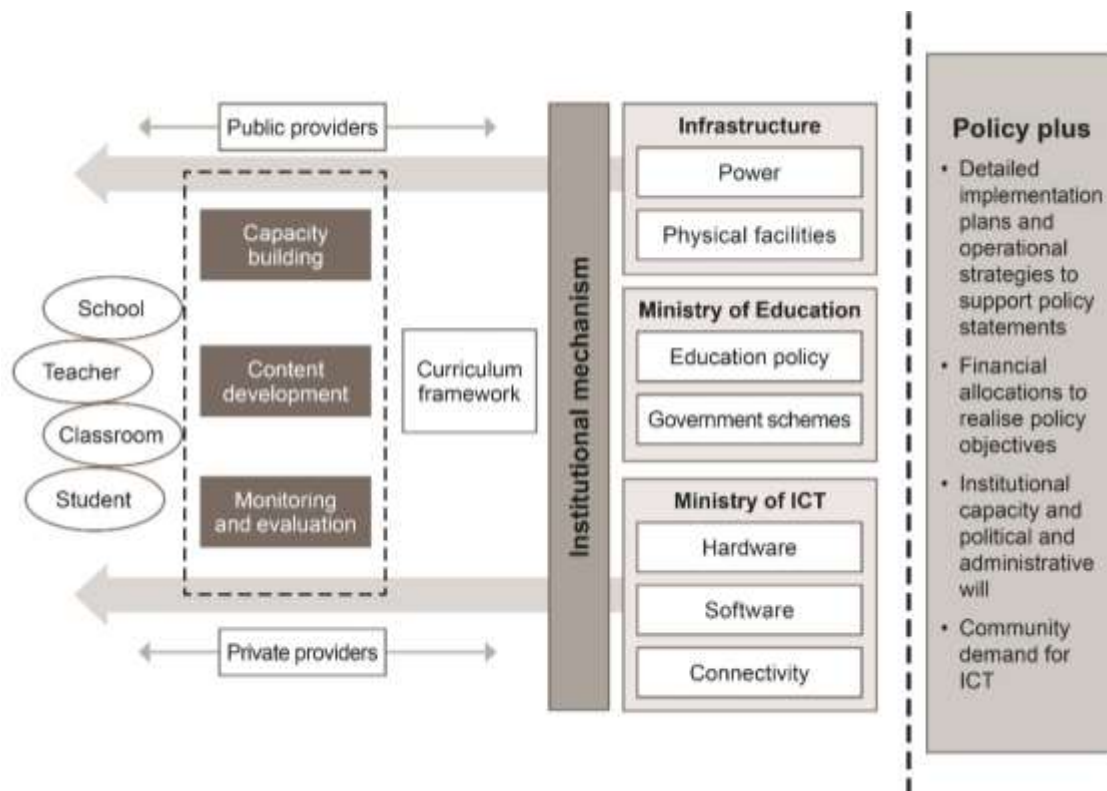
Public providers

Capacity building

School

Teacher

Content development

Classroom

Student

Monitoring and evaluation

Curriculum framework

Private providers

Institutional mechanism

Infrastructure

Power

Physical facilities

Ministry of Education

Education policy

Government schemes

Ministry of ICT

Hardware

Software

Connectivity

Policy plus

• Detailed implementation plans and operational strategies to support policy statements

• Financial allocations to realise policy objectives

• Institutional capacity and political and administrative will

• Community demand for ICT